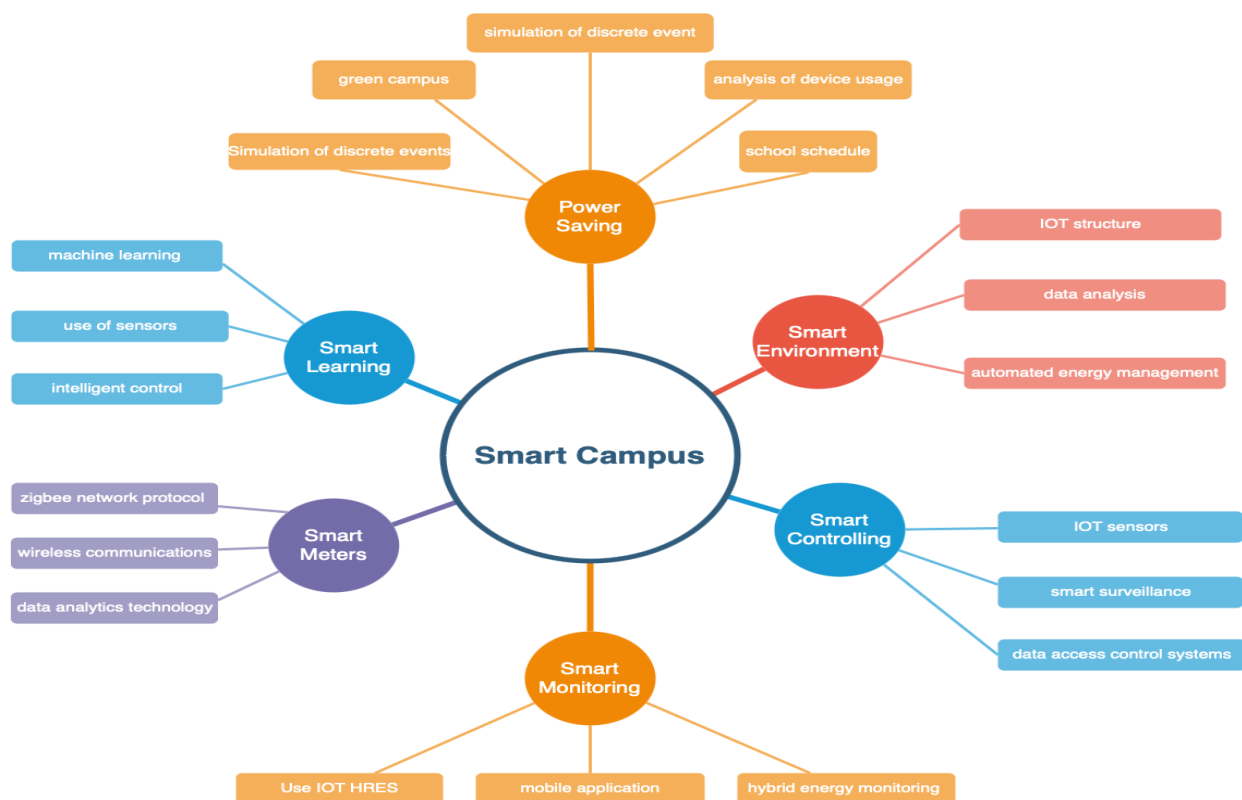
simulation of discrete event

green campus

analysis of device usage

Simulation of discrete events

school schedule

Power Saving

IOT structure

data analysis

automated energy management

Smart Environment

machine learning

use of sensors

intelligent control

Smart Learning

Smart Campus

zigbee network protocol

wireless communications

data analytics technology

Smart Meters

Smart Controlling

IOT sensors

smart surveillance

data access control systems

Smart Monitoring

Use IOT HRES

mobile application

hybrid energy monitoring